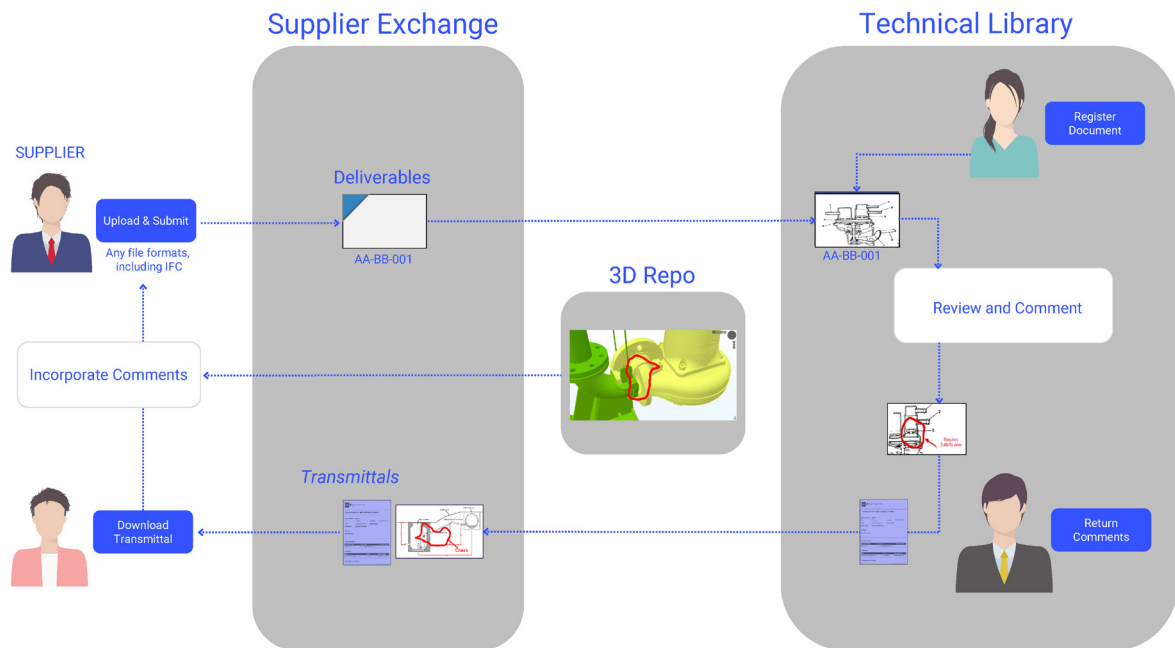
Supplier Exchange

Technical Library

SUPPLIER

Upload & Submit

Any file formats, including IFC

Deliverables

AA-BB-001

Register Document

AA-BB-001

Review and Comment

3D Repo

Incorporate Comments

Transmittals

Download Transmittal

Return Comments